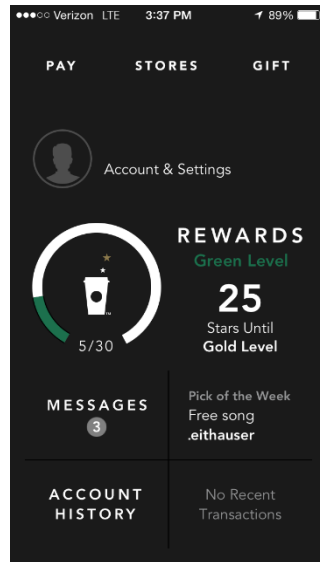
●●●○○ Verizon LTE 3:37 PM 89%

PAY STORES GIFT

Account & Settings

REWARDS
Green Level
25
Stars Until
Gold Level

5/30

MESSAGES
3

Pick of the Week
Free song
.eithauser

ACCOUNT HISTORY

No Recent Transactions